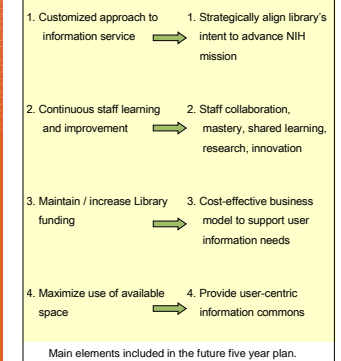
1. Customized approach to information service

1. Strategically align library's intent to advance NIH mission

2. Continuous staff learning and improvement

2. Staff collaboration, mastery, shared learning, research, innovation

3. Maintain / increase Library funding

3. Cost-effective business model to support user information needs

4. Maximize use of available space

4. Provide user-centric information commons

Main elements included in the future five year plan.